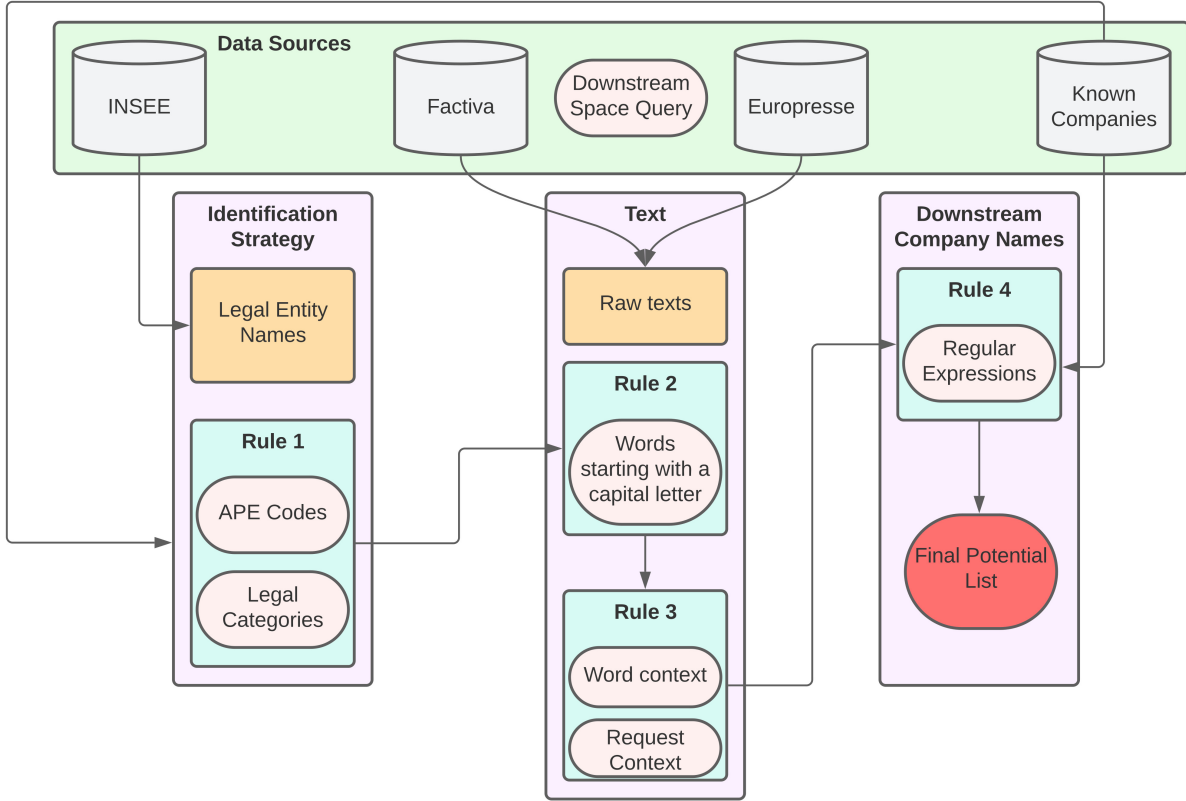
Data Sources

INSEE

Factiva

Downstream Space Query

Europresse

Known Companies

Identification Strategy

Legal Entity Names

Rule 1

APE Codes

Legal Categories

Text

Raw texts

Rule 2

Words starting with a capital letter

Rule 3

Word context

Request Context

Downstream Company Names

Rule 4

Regular Expressions

Final Potential List